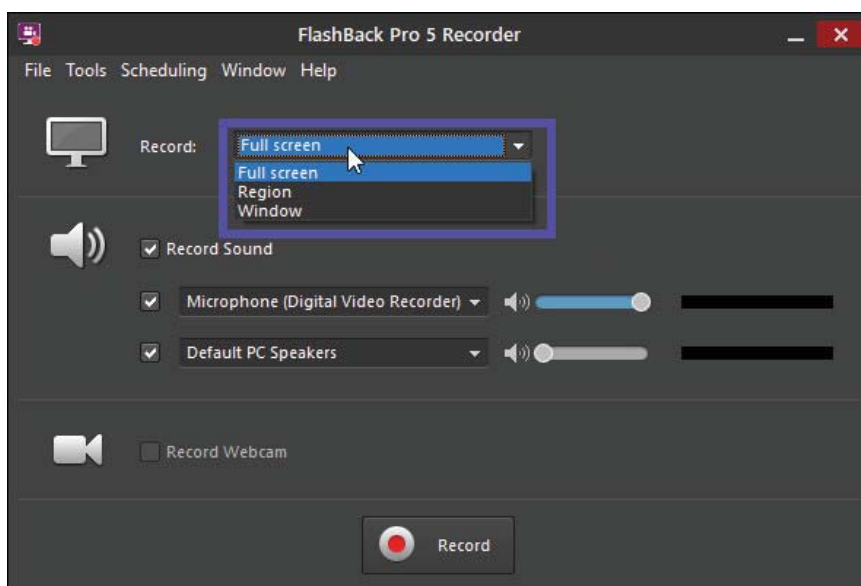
FlashBack Pro 5 Recorder

File Tools Scheduling Window Help

Record: Full screen

Full screen
Region
Window

Record Sound

Microphone (Digital Video Recorder)

Default PC Speakers

Record Webcam

Record